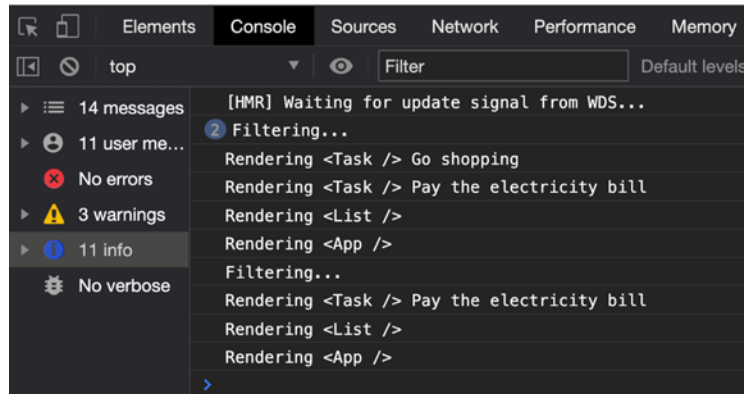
Elements Console Sources Network Performance Memory

top Filter Default levels

14 messages
11 user me…
No errors
3 warnings
11 info
No verbose

[HMR] Waiting for update signal from WDS...
2 Filtering...
Rendering <Task /> Go shopping
Rendering <Task /> Pay the electricity bill
Rendering <List />
Rendering <App />
Filtering...
Rendering <Task /> Pay the electricity bill
Rendering <List />
Rendering <App />
>